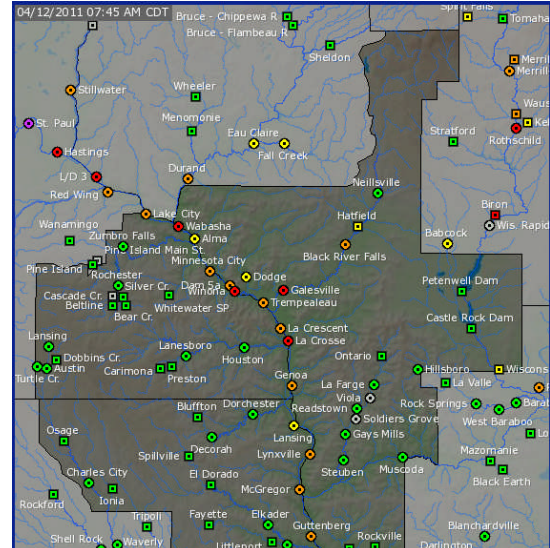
04/12/2011 07:45 AM CDT
Bruce - Chippewa R
Bruce - Flambeau R
Spirit Falls
Tomahawk
Sheldon
Merrill
Merrill
Stillwater
Wheeler
Menomonie
Wausau
St. Paul
Hastings
Eau Claire
Fall Creek
Stratford
Kelly
Rothschild
L/D 3
Durand
Red Wing
Neillsville
Lake City
Wanamingo
Wabasha
Hatfield
Biron
Zumbro Falls
Alma
Babcock
Wis. Rapids
Pine Island Main St.
Pine Island
Rochester
Minnesota City
Dodge
Black River Falls
Cascade Cr.
Silver Cr.
Dam Sa
Winona
Galesville
Trempealeau
Petenwell Dam
Beltline
Bear Cr.
Whitewater SP
La Crescent
Castle Rock Dam
Lansing
La Crosse
Dobbins Cr.
Lanesboro
Houston
Ontario
Austin
Turtle Cr.
Carimona
Preston
Hillsboro
Wisconsin
Genoa
La Farge
La Valle
Viola
Baraboo
Bluffton
Dorchester
Readstown
Soldiers Grove
Rock Springs
Osage
Lansing
Gays Mills
West Baraboo
Decorah
Spillville
Lynxville
Mazomanie
Charles City
El Dorado
Steuben
Muscoda
Ionia
McGregor
Black Earth
Rockford
Tripoli
Fayette
Elkader
Guttenberg
Rockville
Blanchardville
Shell Rock
Waverly
Littleport
Darlington